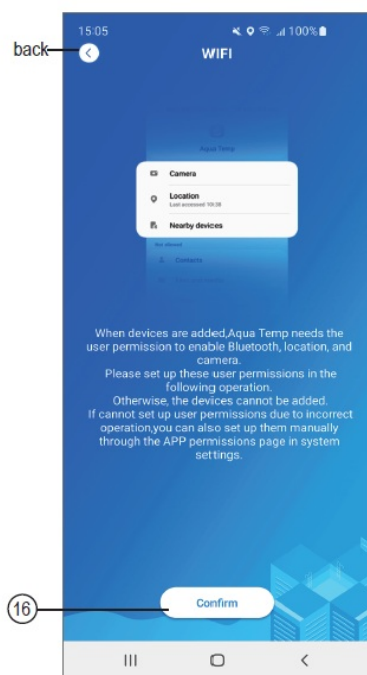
15:05

100%

back

WIFI

Aqua Temp

Camera

Location
Last accessed 10:28

Nearby devices

Not allowed

Contacts

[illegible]

When devices are added,Aqua Temp needs the user permission to enable Bluetooth, location, and camera.
Please set up these user permissions in the following operation.
Otherwise, the devices cannot be added.
If cannot set up user permissions due to incorrect operation,you can also set up them manually through the APP permissions page in system settings.

16

Confirm